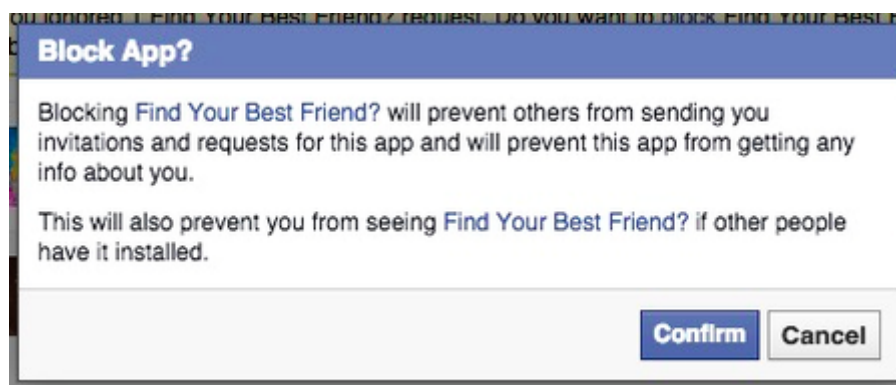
ou ignored 1 Find Your Best Friend? request. Do you want to block Find Your Best F

Block App?

Blocking Find Your Best Friend? will prevent others from sending you invitations and requests for this app and will prevent this app from getting any info about you.

This will also prevent you from seeing Find Your Best Friend? if other people have it installed.

Confirm Cancel